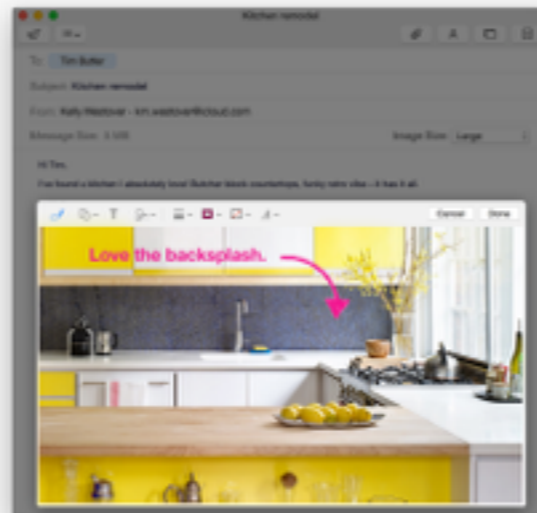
Kitchen remodel

To: Tim Butler

Subject: Kitchen remodel

From: Kelly Westover - kim.westover@icloud.com

Message Size: 3 MB

Image Size: Large

Hi Tim,

I've found a kitchen I absolutely love! Butcher block countertops, funky retro vibe - it has it all.

Cancel

Done

Love the backsplash.